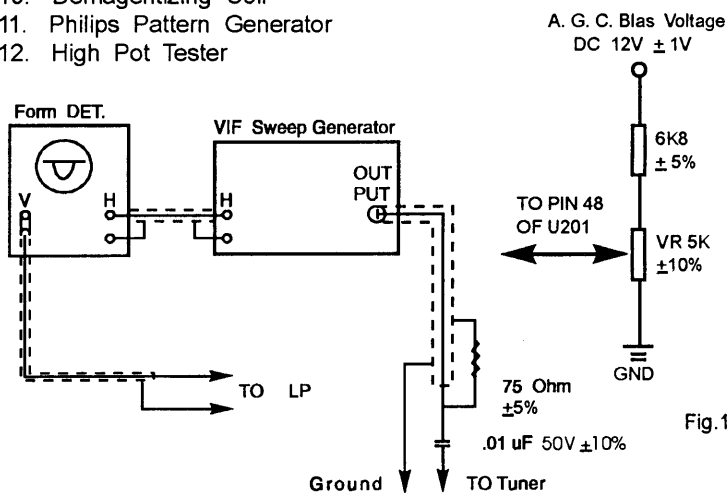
10. Demagentizing Coil
11. Philips Pattern Generator
12. High Pot Tester

A. G. C. Blas Voltage
DC 12V ± 1V

Form DET.

V

H

VIF Sweep Generator

H

OUT PUT

6K8
± 5%

TO PIN 48
OF U201

VR 5K
±10%

GND

TO LP

75 Ohm
±5%

.01 uF 50V ±10%

Fig.1

Ground

TO Tuner